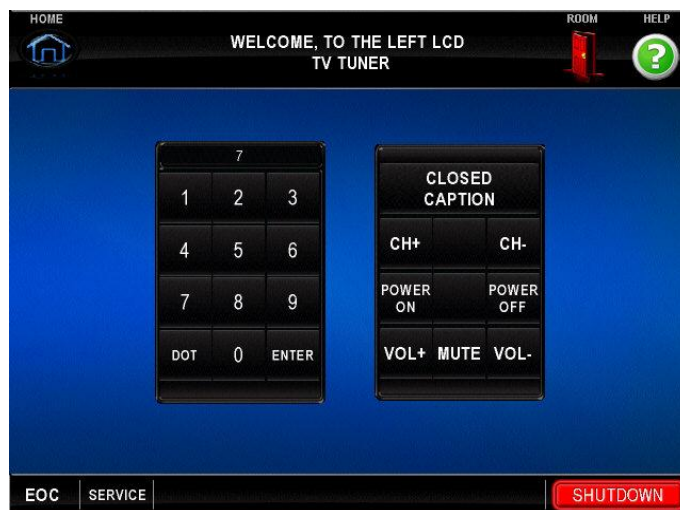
HOME

WELCOME, TO THE LEFT LCD
TV TUNER

ROOM

HELP

7

| 1 | 2 | 3 |
|---|---|---|
| 4 | 5 | 6 |
| 7 | 8 | 9 |
| DOT | 0 | ENTER |

CLOSED CAPTION

CH+

CH-

POWER ON

POWER OFF

VOL+

MUTE

VOL-

EOC

SERVICE

SHUTDOWN